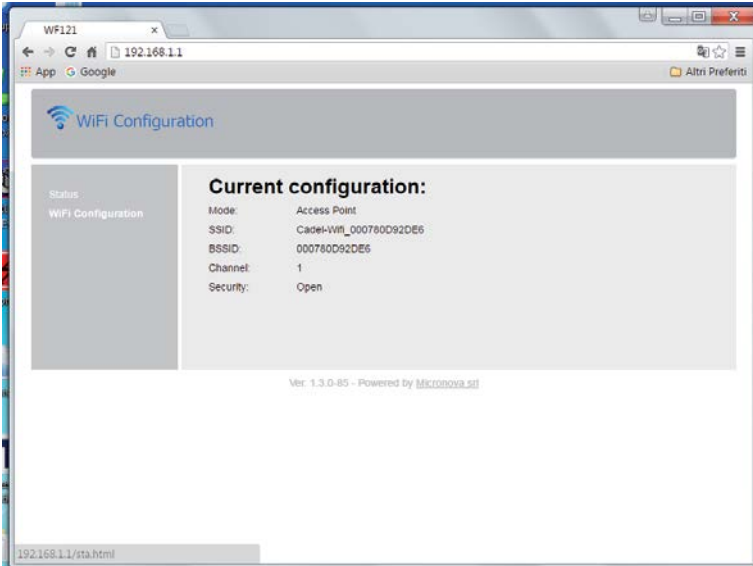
WF121 ×

192.168.1.1

App Google

Altri Preferiti

WiFi Configuration

Status
WiFi Configuration

Current configuration:

| | |
|---|---|
| Mode: | Access Point |
| SSID: | Cadel-Wifi_000780D92DE6 |
| BSSID: | 000780D92DE6 |
| Channel: | 1 |
| Security: | Open |

Ver. 1.3.0-85 - Powered by Micronova srl

192.168.1.1/sta.html